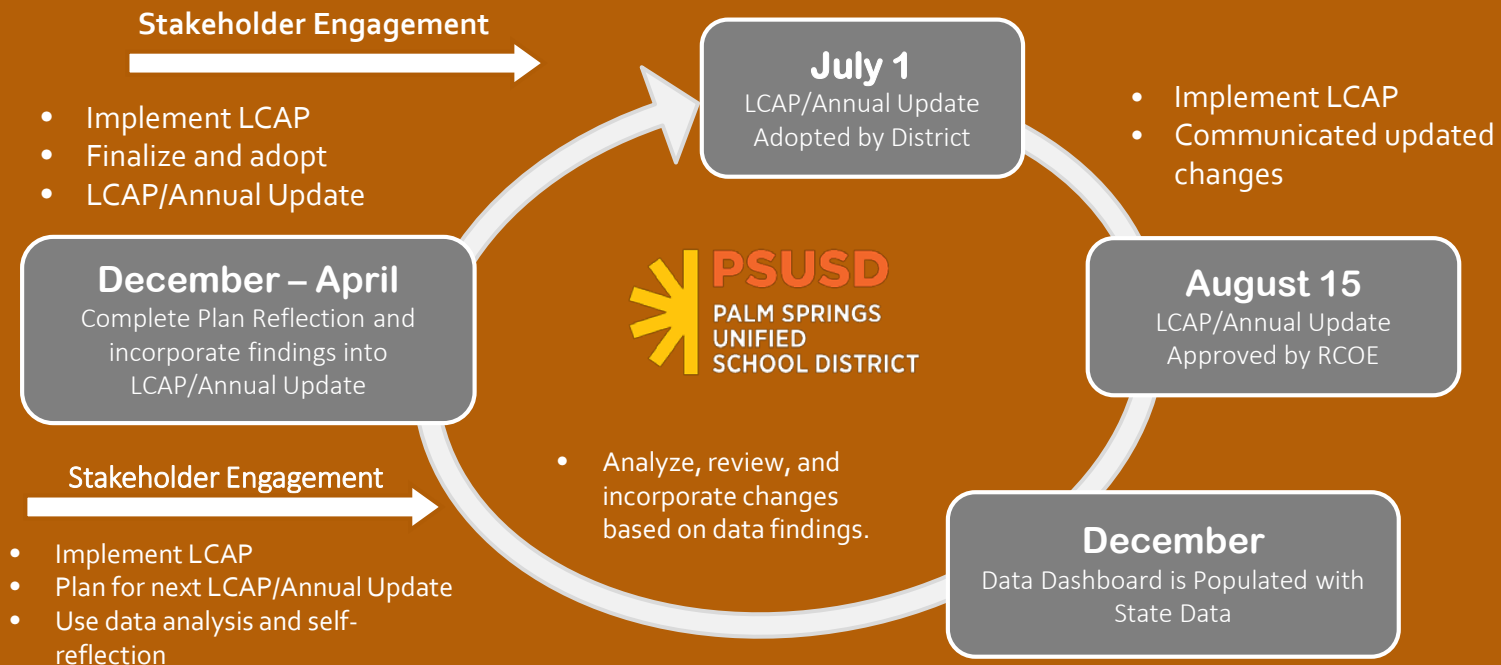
Stakeholder Engagement

- Implement LCAP
- Finalize and adopt
- LCAP/Annual Update

July 1
LCAP/Annual Update Adopted by District

- Implement LCAP
- Communicated updated changes

December – April
Complete Plan Reflection and incorporate findings into LCAP/Annual Update

PSUSD
PALM SPRINGS UNIFIED SCHOOL DISTRICT

August 15
LCAP/Annual Update Approved by RCOE

Stakeholder Engagement

- Analyze, review, and incorporate changes based on data findings.

- Implement LCAP
- Plan for next LCAP/Annual Update
- Use data analysis and self-reflection

December
Data Dashboard is Populated with State Data